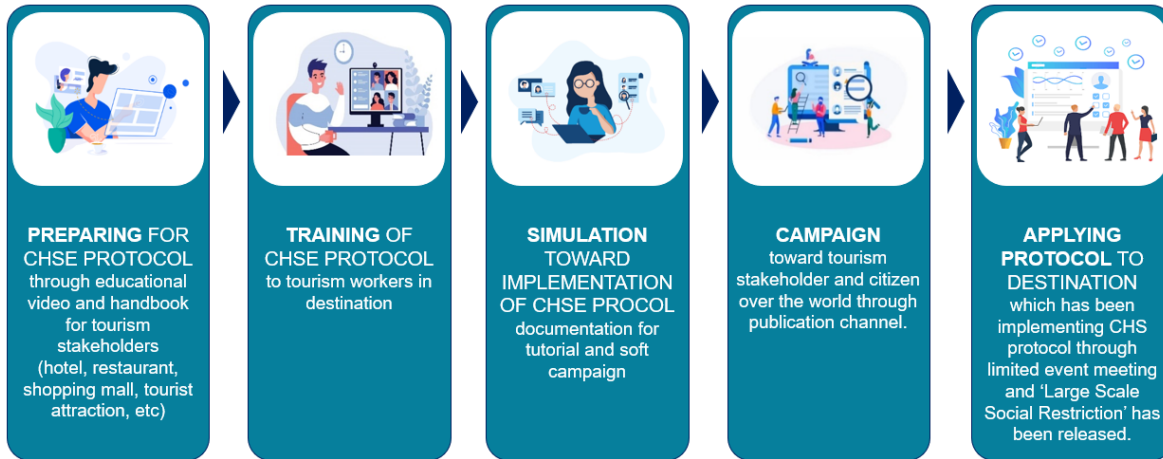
PREPARING FOR CHSE PROTOCOL through educational video and handbook for tourism stakeholders (hotel, restaurant, shopping mall, tourist attraction, etc)

TRAINING OF CHSE PROTOCOL to tourism workers in destination

SIMULATION TOWARD IMPLEMENTATION OF CHSE PROCOL documentation for tutorial and soft campaign

CAMPAIGN toward tourism stakeholder and citizen over the world through publication channel.

APPLYING PROTOCOL TO DESTINATION which has been implementing CHS protocol through limited event meeting and 'Large Scale Social Restriction' has been released.